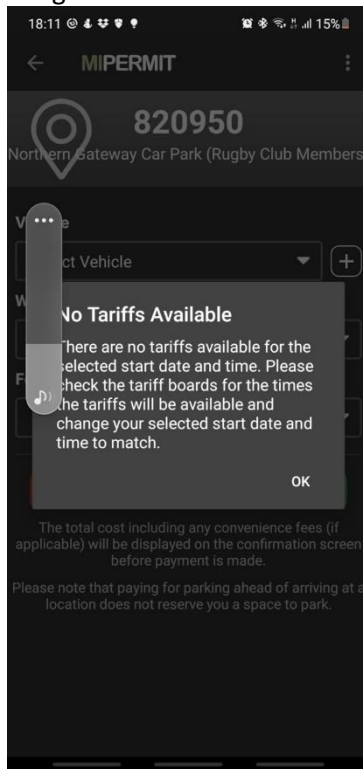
18:11

15%

MIPERMIT

820950

Northern Gateway Car Park (Rugby Club Members

V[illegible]e

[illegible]ct Vehicle

W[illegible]

F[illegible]

No Tariffs Available

There are no tariffs available for the selected start date and time. Please check the tariff boards for the times the tariffs will be available and change your selected start date and time to match.

OK

The total cost including any convenience fees (if applicable) will be displayed on the confirmation screen before payment is made.

Please note that paying for parking ahead of arriving at a location does not reserve you a space to park.